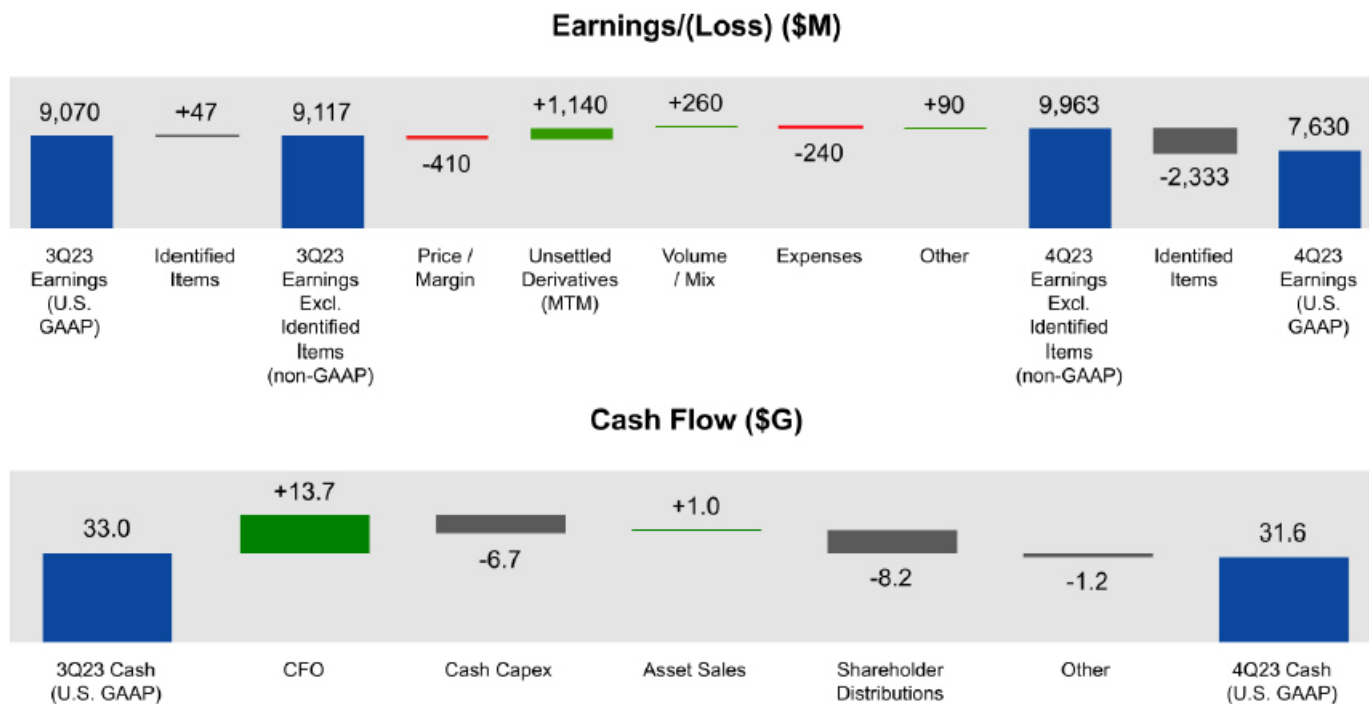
Earnings/(Loss) ($M)

9,070
+47
9,117
-410
+1,140
+260
-240
+90
9,963
-2,333
7,630

3Q23 Earnings (U.S. GAAP)
Identified Items
3Q23 Earnings Excl. Identified Items (non-GAAP)
Price / Margin
Unsettled Derivatives (MTM)
Volume / Mix
Expenses
Other
4Q23 Earnings Excl. Identified Items (non-GAAP)
Identified Items
4Q23 Earnings (U.S. GAAP)

Cash Flow ($G)

33.0
+13.7
-6.7
+1.0
-8.2
-1.2
31.6

3Q23 Cash (U.S. GAAP)
CFO
Cash Capex
Asset Sales
Shareholder Distributions
Other
4Q23 Cash (U.S. GAAP)